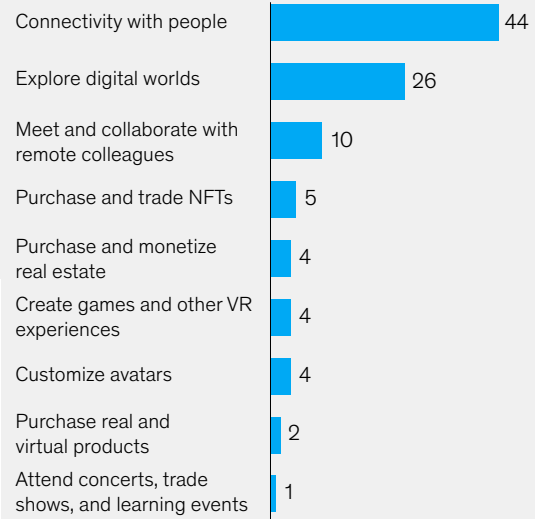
Connectivity with people 44

Explore digital worlds 26

Meet and collaborate with remote colleagues 10

Purchase and trade NFTs 5

Purchase and monetize real estate 4

Create games and other VR experiences 4

Customize avatars 4

Purchase real and virtual products 2

Attend concerts, trade shows, and learning events 1